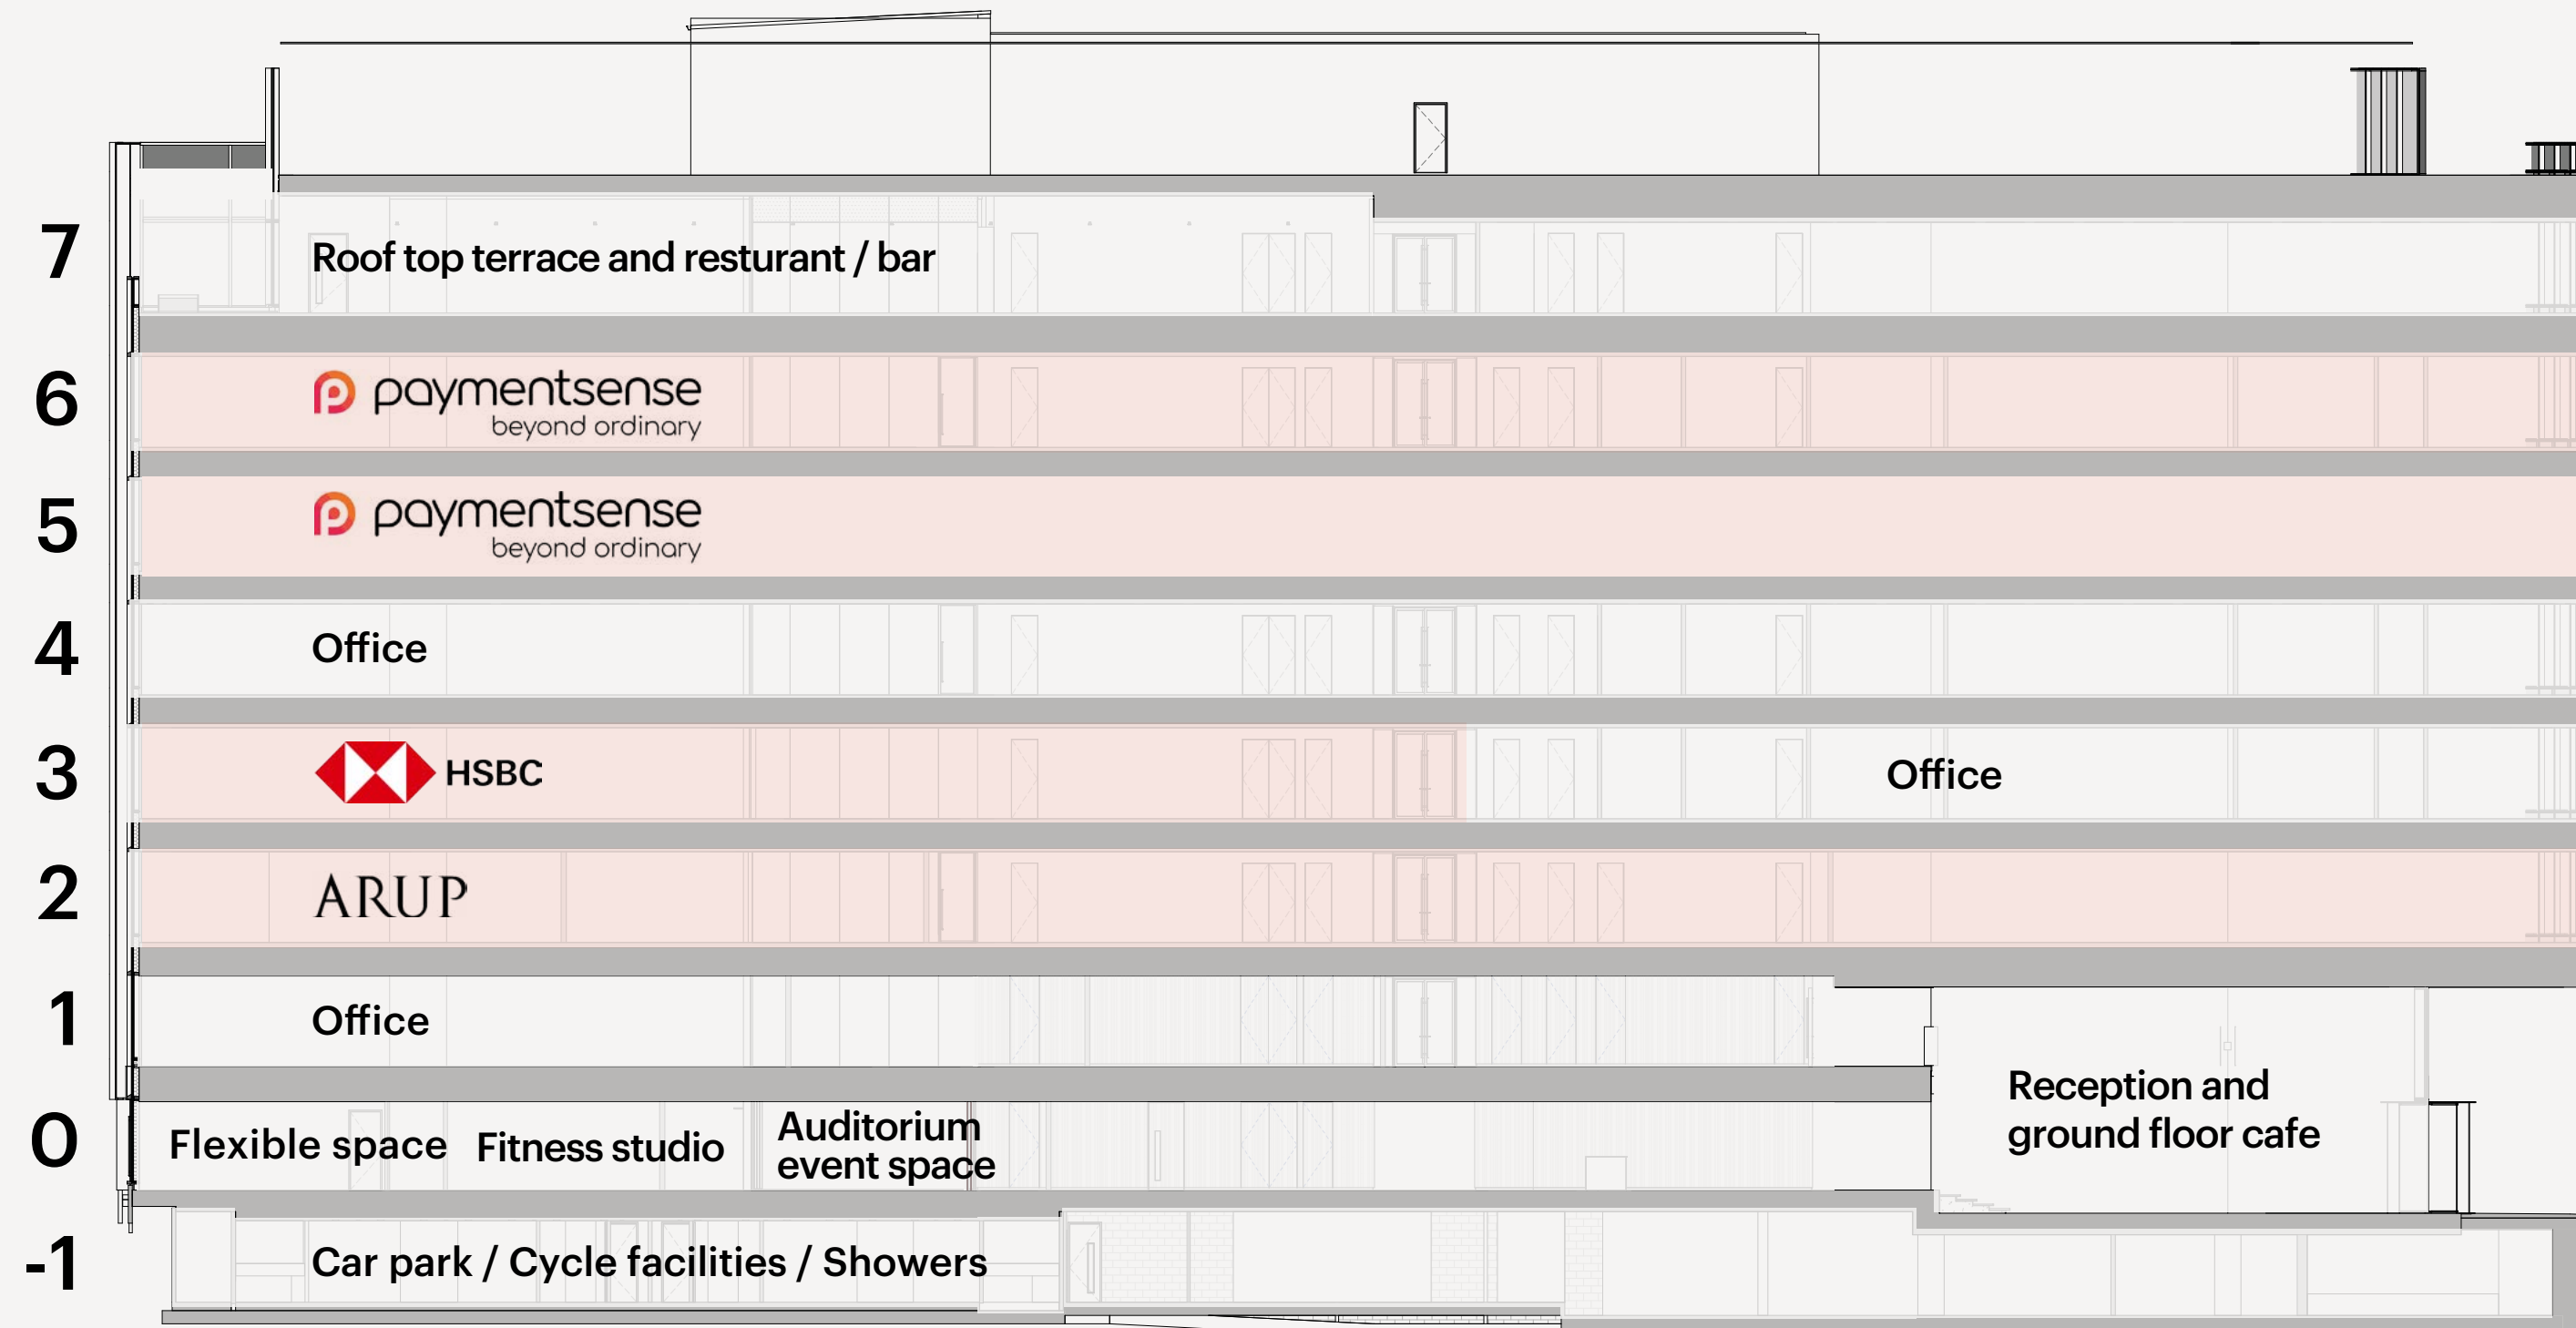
7 Roof top terrace and resturant / bar

6 paymentsense beyond ordinary

5 paymentsense beyond ordinary

4 Office

3 HSBC Office

2 ARUP

1 Office

0 Flexible space Fitness studio Auditorium event space Reception and ground floor cafe

-1 Car park / Cycle facilities / Showers